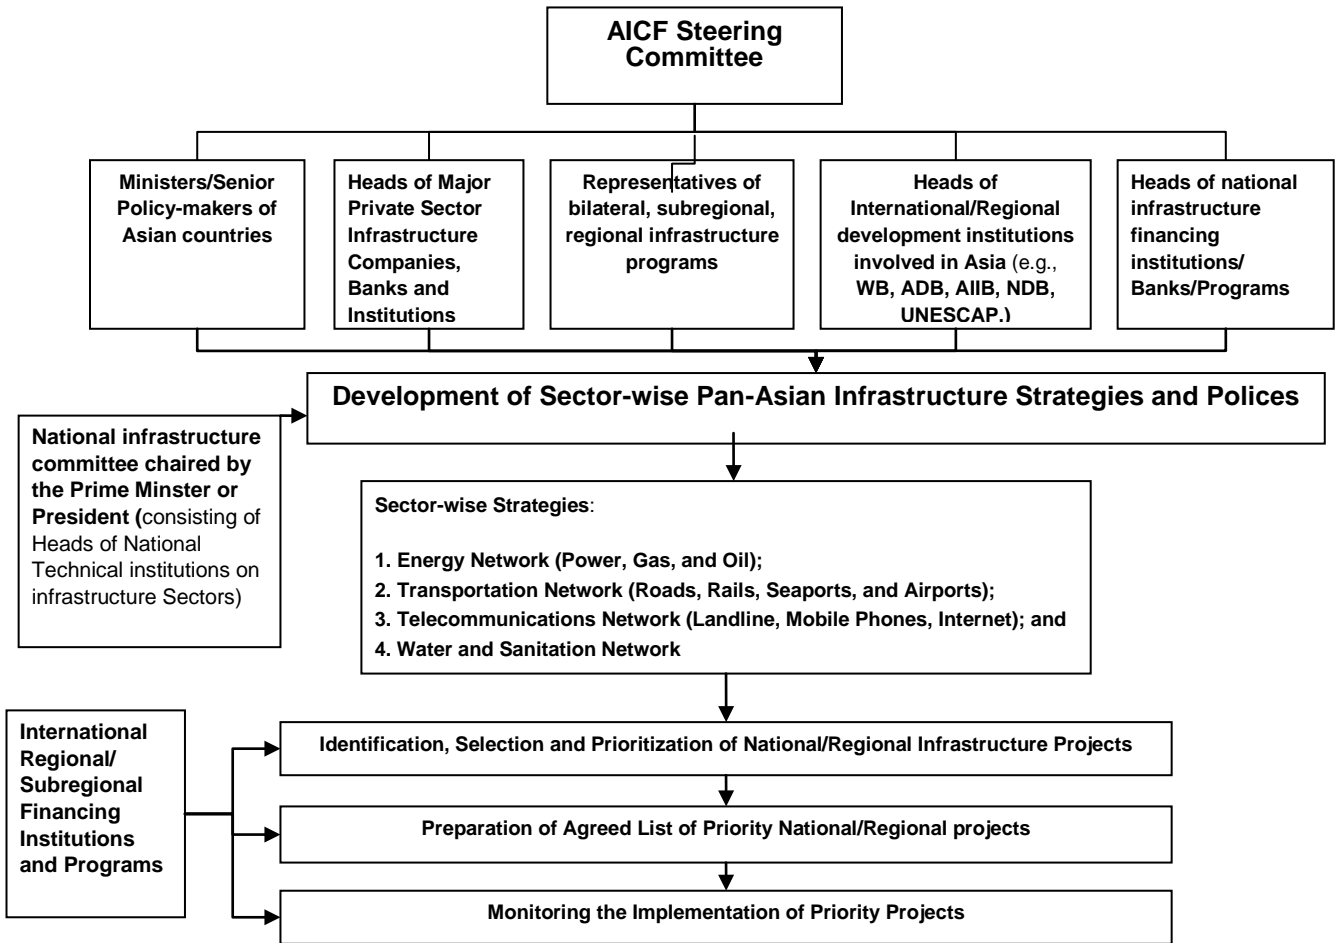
AICF Steering Committee

Ministers/Senior Policy-makers of Asian countries

Heads of Major Private Sector Infrastructure Companies, Banks and Institutions

Representatives of bilateral, subregional, regional infrastructure programs

Heads of International/Regional development institutions involved in Asia (e.g., WB, ADB, AIIB, NDB, UNESCAP.)

Heads of national infrastructure financing institutions/ Banks/Programs

Development of Sector-wise Pan-Asian Infrastructure Strategies and Polices

National infrastructure committee chaired by the Prime Minster or President (consisting of Heads of National Technical institutions on infrastructure Sectors)

Sector-wise Strategies:

1. Energy Network (Power, Gas, and Oil);
2. Transportation Network (Roads, Rails, Seaports, and Airports);
3. Telecommunications Network (Landline, Mobile Phones, Internet); and
4. Water and Sanitation Network

International Regional/ Subregional Financing Institutions and Programs

Identification, Selection and Prioritization of National/Regional Infrastructure Projects

Preparation of Agreed List of Priority National/Regional projects

Monitoring the Implementation of Priority Projects